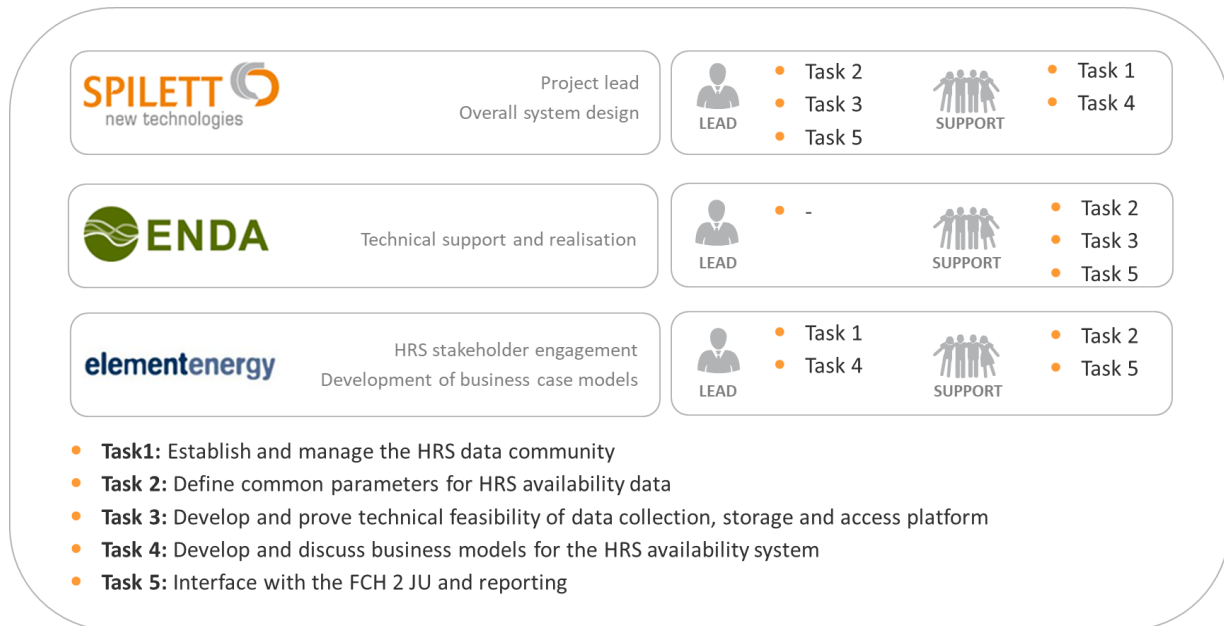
SPILETT
new technologies

Project lead
Overall system design

LEAD
- Task 2
- Task 3
- Task 5

SUPPORT
- Task 1
- Task 4

ENDA

Technical support and realisation

LEAD
- -

SUPPORT
- Task 2
- Task 3
- Task 5

elementenergy

HRS stakeholder engagement
Development of business case models

LEAD
- Task 1
- Task 4

SUPPORT
- Task 2
- Task 5

- **Task1:** Establish and manage the HRS data community
- **Task 2:** Define common parameters for HRS availability data
- **Task 3:** Develop and prove technical feasibility of data collection, storage and access platform
- **Task 4:** Develop and discuss business models for the HRS availability system
- **Task 5:** Interface with the FCH 2 JU and reporting